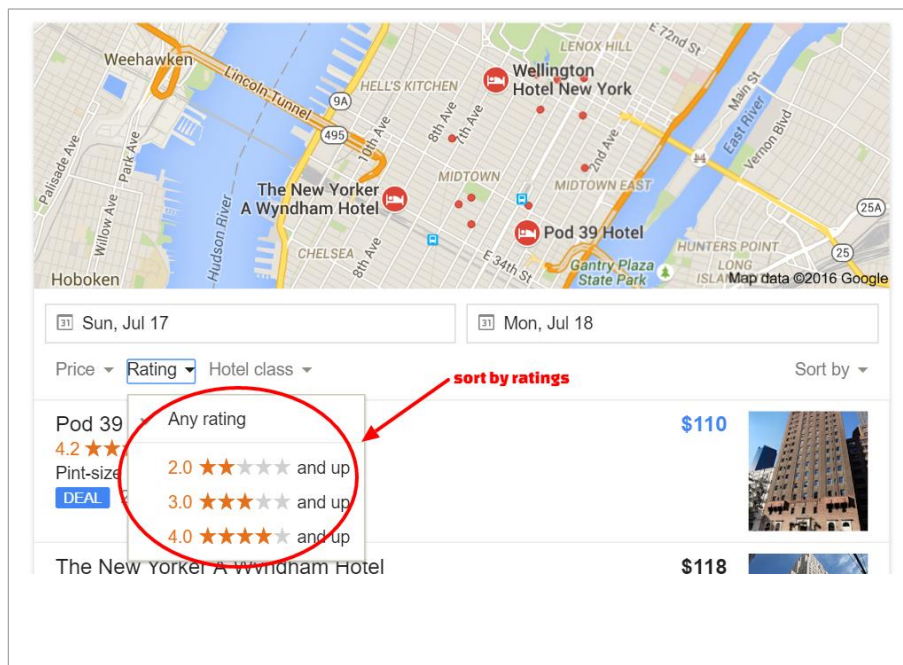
Weehawken
Lincoln Tunnel
9A
495
HELL'S KITCHEN
LENOX HILL
E 72nd St
Wellington Hotel New York
Main St
East River
Vernon Blvd
10th Ave
8th Ave
7th Ave
2nd Ave
Palisade Ave
Park Ave
Willow Ave
Hudson River
The New Yorker A Wyndham Hotel
MIDTOWN
MIDTOWN EAST
25A
Pod 39 Hotel
CHELSEA
8th Ave
E 34th St
HUNTERS POINT
25
Hoboken
Gantry Plaza State Park
LONG ISLAND
Map data ©2016 Google

31 Sun, Jul 17
31 Mon, Jul 18

Price
Rating
Hotel class
Sort by

sort by ratings

Pod 39
4.2
Pint-size
DEAL

Any rating
2.0 and up
3.0 and up
4.0 and up

$110

The New Yorker A Wyndham Hotel
$118